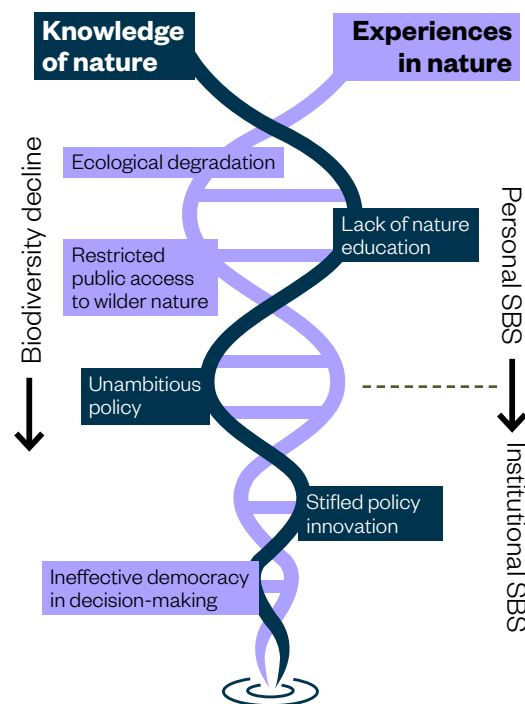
Knowledge of nature

Experiences in nature

Biodiversity decline

Ecological degradation

Lack of nature education

Restricted public access to wilder nature

Unambitious policy

Stifled policy innovation

Ineffective democracy in decision-making

Personal SBS

Institutional SBS